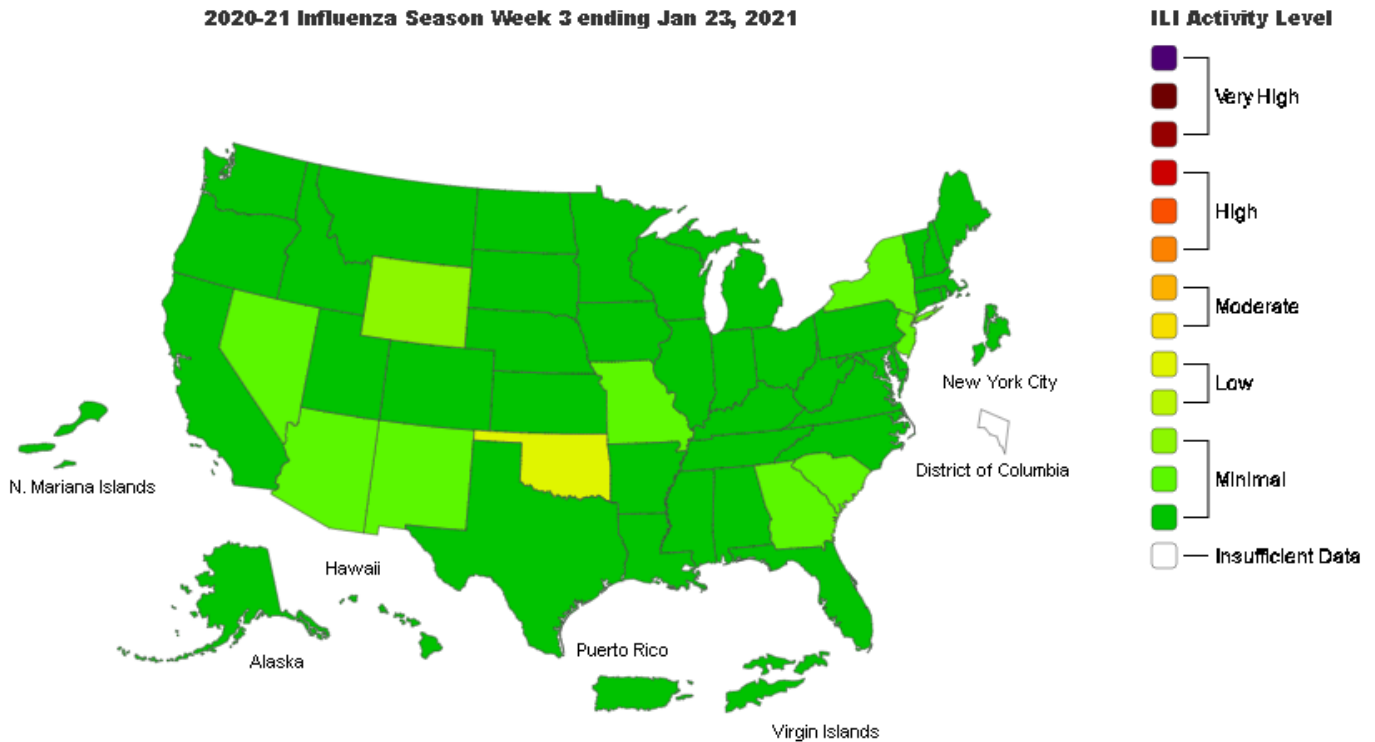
2020-21 Influenza Season Week 3 ending Jan 23, 2021

ILI Activity Level

Very High

High

Moderate

Low

Minimal

Insufficient Data

New York City

District of Columbia

N. Mariana Islands

Hawaii

Alaska

Puerto Rico

Virgin Islands